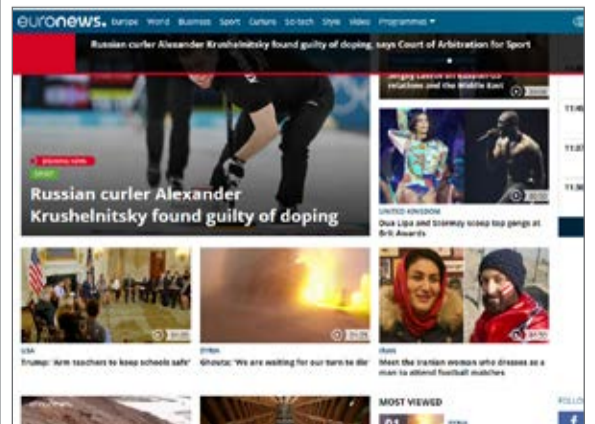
euronews. Europe World Business Sport Culture Sci-tech Style Video Programmes

Russian curler Alexander Krushelnitsky found guilty of doping, says Court of Arbitration for Sport

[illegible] relations and the Middle East

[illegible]

Sport

Russian curler Alexander Krushelnitsky found guilty of doping

UNITED KINGDOM

Dua Lipa and Stormzy scoop top gongs at Brit Awards

USA

Trump: 'Arm teachers to keep schools safe'

SYRIA

Ghouta: 'We are waiting for our turn to die'

IRAN

Meet the Iranian woman who dresses as a man to attend football matches

MOST VIEWED

FOLLOW

11:4

11:0

11:5